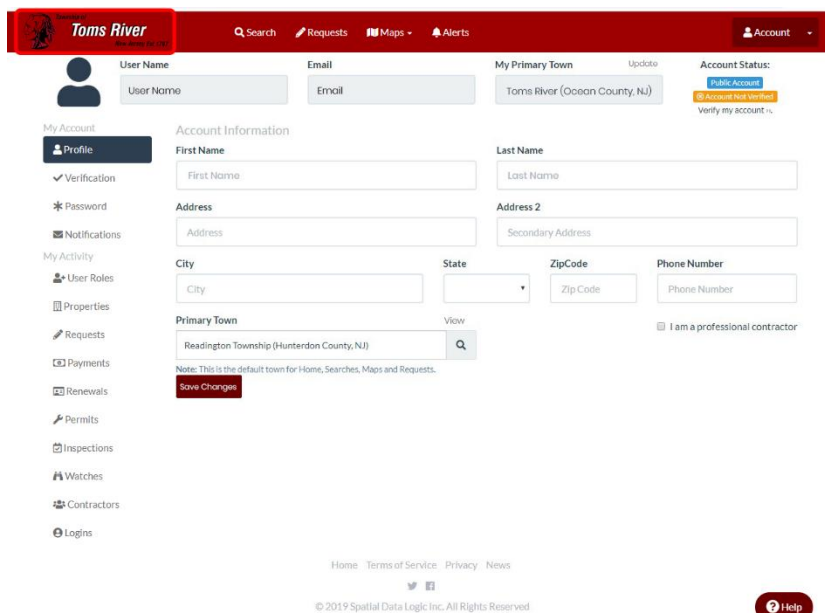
Toms River

Search Requests Maps Alerts Account

User Name
User Name

Email
Email

My Primary Town Update
Toms River (Ocean County, NJ)

Account Status:
Public Account
Account Not Verified
Verify my account

My Account
Profile
Verification
Password
Notifications
My Activity
User Roles
Properties
Requests
Payments
Renewals
Permits
Inspections
Watches
Contractors
Logins

Account Information

First Name
First Name

Last Name
Last Name

Address
Address

Address 2
Secondary Address

City
City

State

ZipCode
Zip Code

Phone Number
Phone Number

Primary Town View
Readington Township (Hunterdon County, NJ)

I am a professional contractor

Note: This is the default town for Home, Searches, Maps and Requests.

Save Changes

Home Terms of Service Privacy News

© 2019 Spatial Data Logic Inc. All Rights Reserved

Help